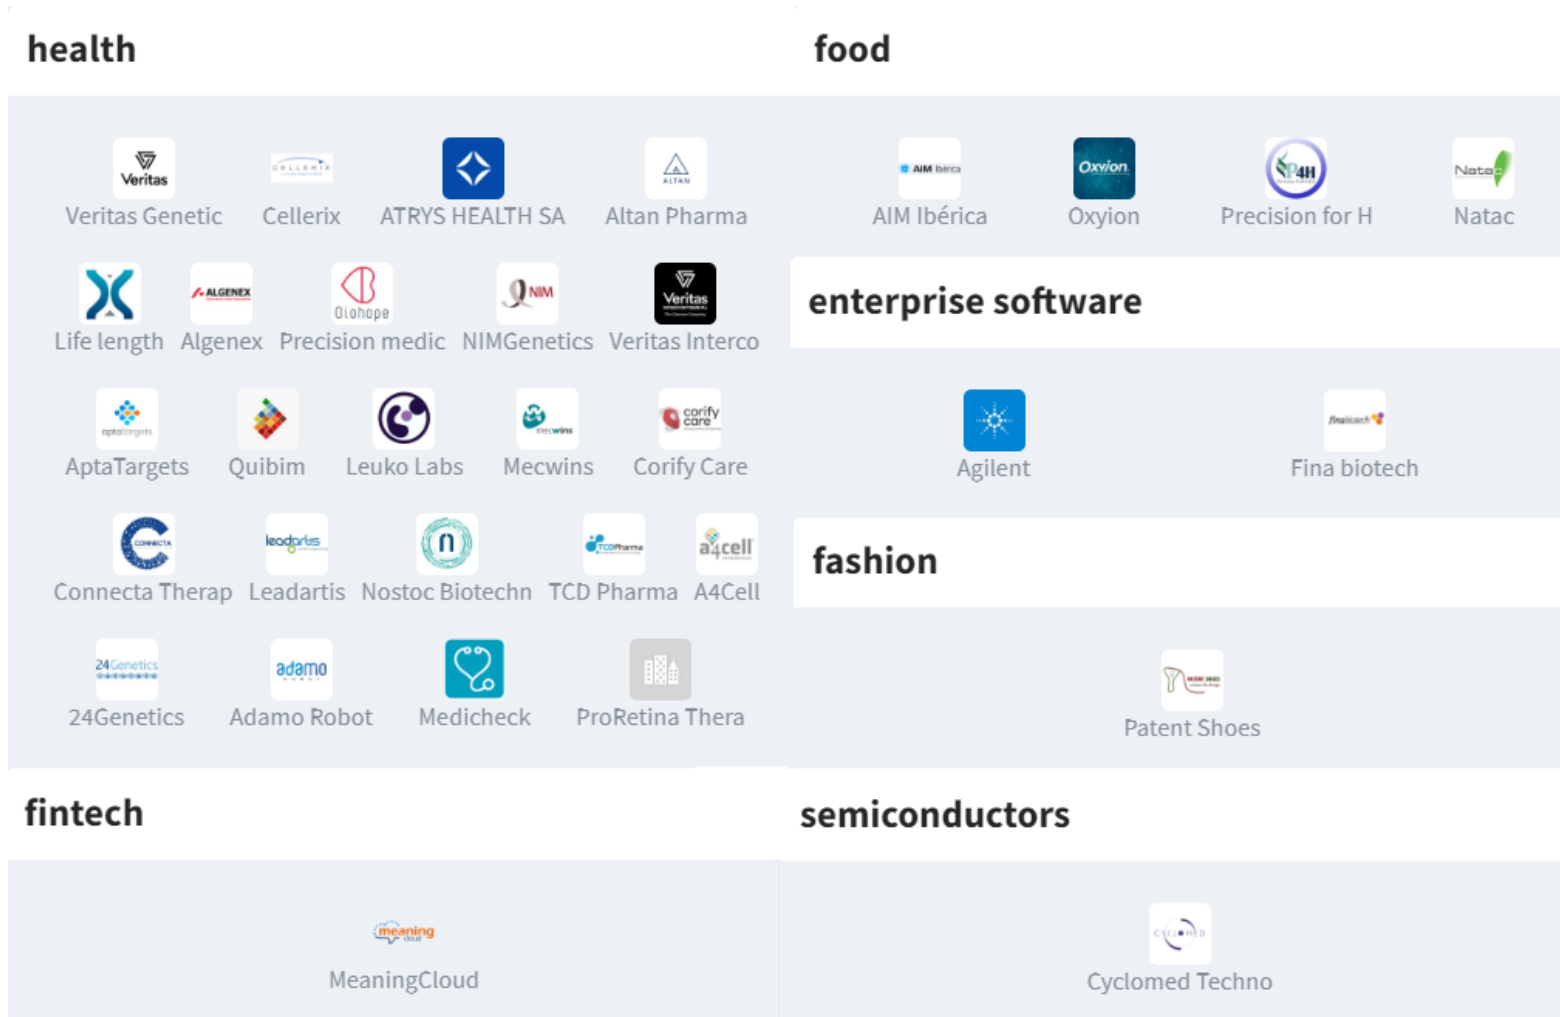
health

Veritas
Veritas Genetic

CELLERIX
Cellerix

ATRYS HEALTH SA

ALTAN
Altan Pharma

Life length

ALGENEX
Algenex

Olohope
Precision medic

NIM
NIMGenetics

Veritas
Veritas Interco

aptatargets
AptaTargets

Quibim

Leuko Labs

mecwins
Mecwins

corify care
Corify Care

CONNECTA
Connecta Therap

leadartis
Leadartis

Nostoc Biotechn

TCDPharma
TCD Pharma

a4cell
A4Cell

24Genetics
24Genetics

adamo
Adamo Robot

Medicheck

ProRetina Thera

food

AIM Ibérica
AIM Ibérica

Oxyion
Oxyion

P4H
Precision for H

Natac
Natac

enterprise software

Agilent

finabiotech
Fina biotech

fashion

Patent Shoes

fintech

meaning
MeaningCloud

semiconductors

CYCLOMED
Cyclomed Techno